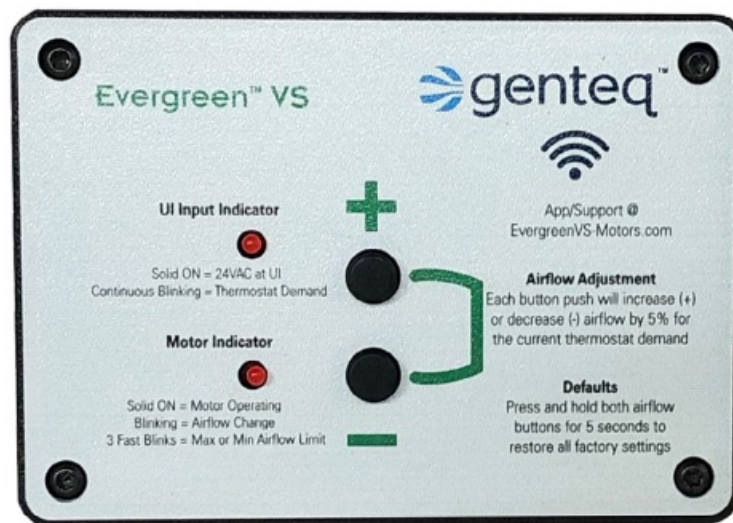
Evergreen™ VS

genteq™

UI Input Indicator

Solid ON = 24VAC at UI
Continuous Blinking = Thermostat Demand

Motor Indicator

Solid ON = Motor Operating
Blinking = Airflow Change
3 Fast Blinks = Max or Min Airflow Limit

App/Support @
EvergreenVS-Motors.com

Airflow Adjustment
Each button push will increase (+) or decrease (-) airflow by 5% for the current thermostat demand

Defaults
Press and hold both airflow buttons for 5 seconds to restore all factory settings